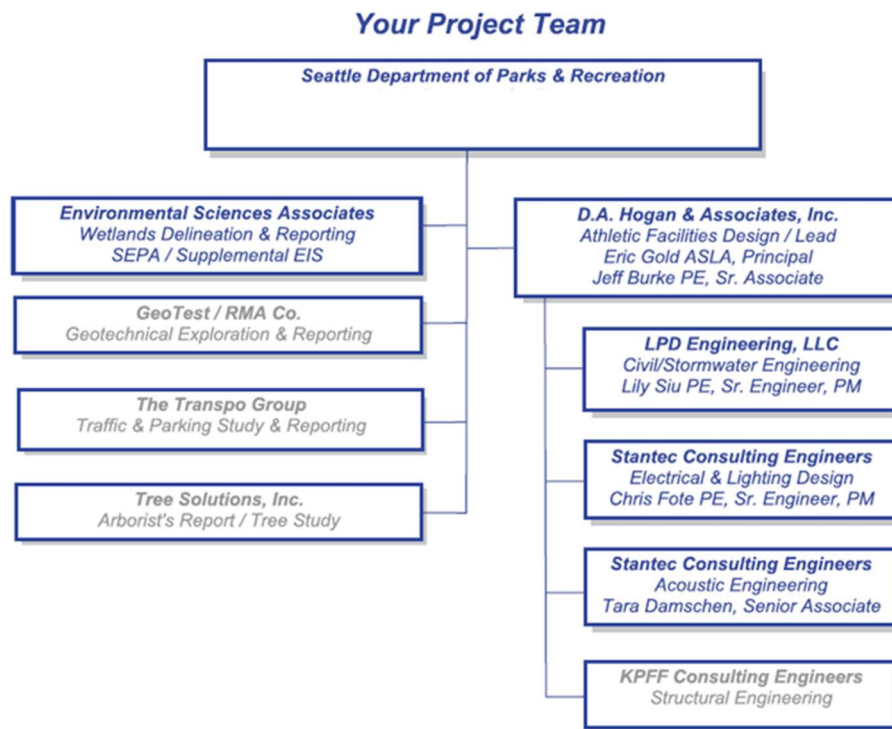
Your Project Team

Seattle Department of Parks & Recreation

Environmental Sciences Associates
Wetlands Delineation & Reporting
SEPA / Supplemental EIS

GeoTest / RMA Co.
Geotechnical Exploration & Reporting

The Transpo Group
Traffic & Parking Study & Reporting

Tree Solutions, Inc.
Arborist's Report / Tree Study

D.A. Hogan & Associates, Inc.
Athletic Facilities Design / Lead
Eric Gold ASLA, Principal
Jeff Burke PE, Sr. Associate

LPD Engineering, LLC
Civil/Stormwater Engineering
Lily Siu PE, Sr. Engineer, PM

Stantec Consulting Engineers
Electrical & Lighting Design
Chris Fote PE, Sr. Engineer, PM

Stantec Consulting Engineers
Acoustic Engineering
Tara Damschen, Senior Associate

KPFF Consulting Engineers
Structural Engineering